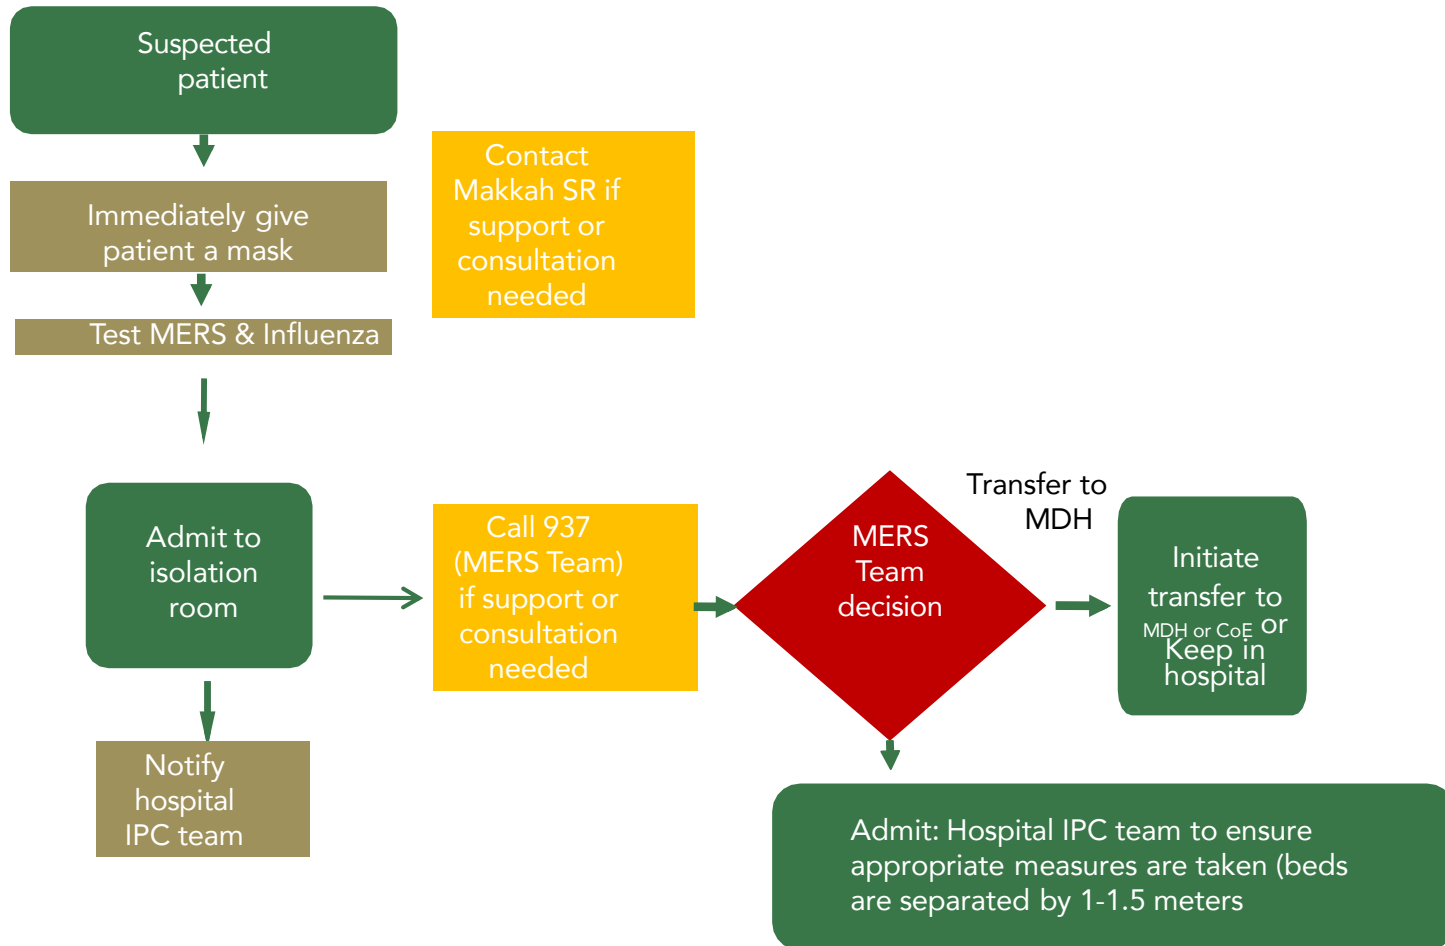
Suspected patient

Immediately give patient a mask

Test MERS & Influenza

Contact Makkah SR if support or consultation needed

Admit to isolation room

Notify hospital IPC team

Call 937 (MERS Team) if support or consultation needed

MERS Team decision

Transfer to MDH

Initiate transfer to MDH or CoE or Keep in hospital

Admit: Hospital IPC team to ensure appropriate measures are taken (beds are separated by 1-1.5 meters